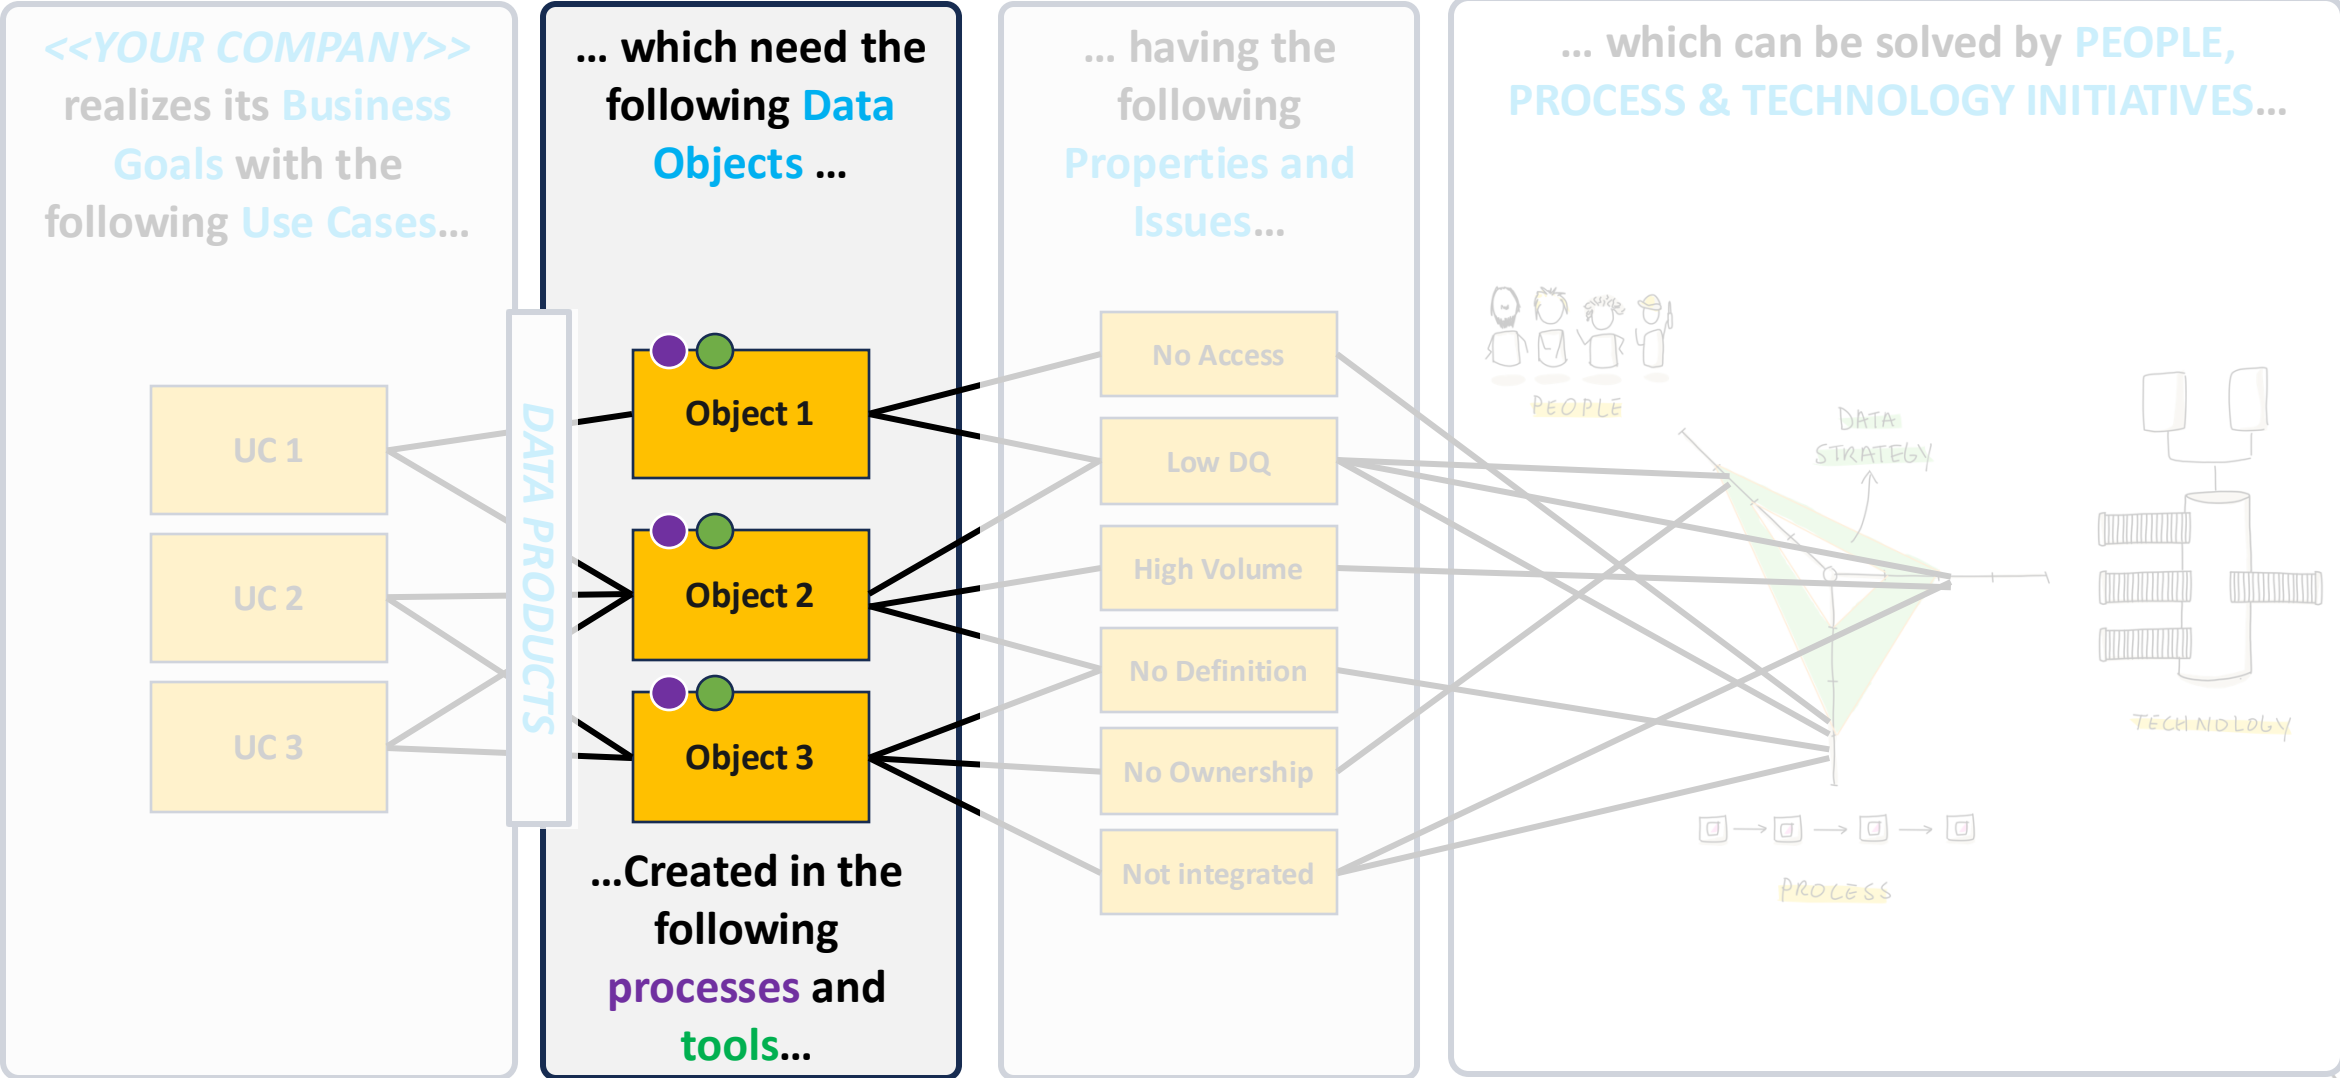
<<YOUR COMPANY>> realizes its Business Goals with the following Use Cases...

UC 1

UC 2

UC 3

DATA PRODUCTS

... which need the following Data Objects ...

Object 1

Object 2

Object 3

...Created in the following processes and tools...

... having the following Properties and Issues...

No Access

Low DQ

High Volume

No Definition

No Ownership

Not integrated

... which can be solved by PEOPLE, PROCESS & TECHNOLOGY INITIATIVES...

PEOPLE

DATA STRATEGY

TECHNOLOGY

PROCESS